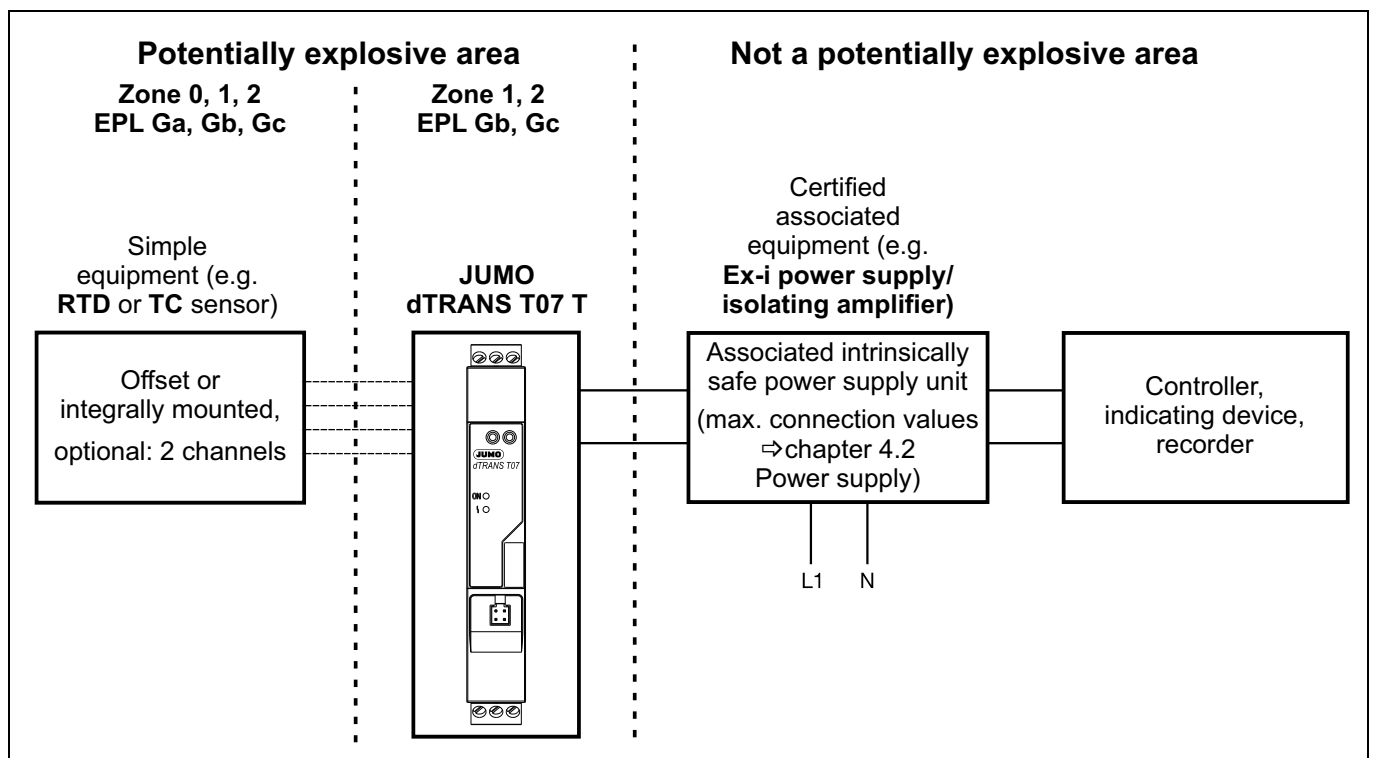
Potentially explosive area

Not a potentially explosive area

Zone 0, 1, 2
EPL Ga, Gb, Gc

Zone 1, 2
EPL Gb, Gc

Simple equipment (e.g. RTD or TC sensor)

JUMO dTRANS T07 T

Certified associated equipment (e.g. Ex-i power supply/ isolating amplifier)

Offset or integrally mounted, optional: 2 channels

JUMO
dTRANS T07
ON
!

Associated intrinsically safe power supply unit
(max. connection values ⇨chapter 4.2 Power supply)

Controller, indicating device, recorder

L1
N